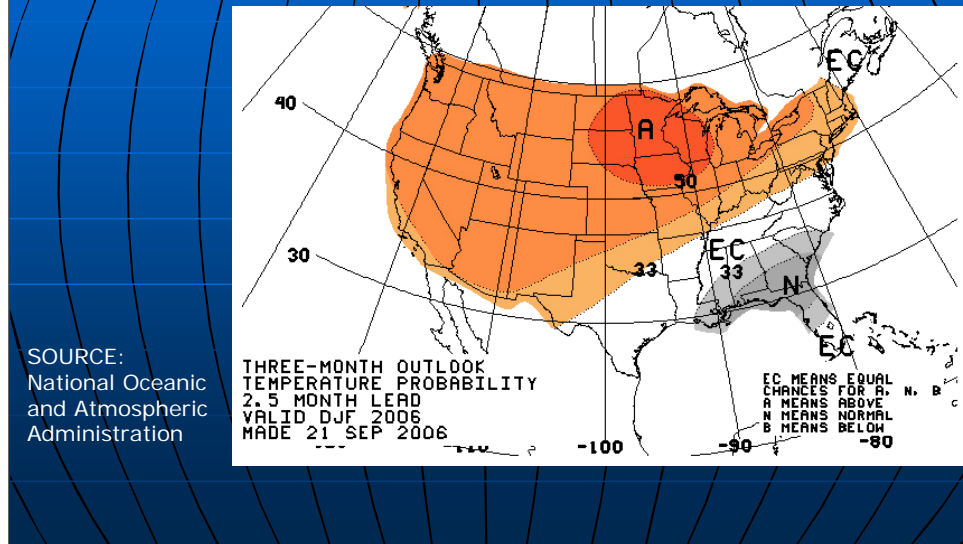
SOURCE:
National Oceanic and Atmospheric Administration

40

30

EC

A

50

EC

33

33

N

EC

THREE-MONTH OUTLOOK
TEMPERATURE PROBABILITY
2.5 MONTH LEAD
VALID DJF 2006
MADE 21 SEP 2006

EC MEANS EQUAL CHANCES FOR A, N, B
A MEANS ABOVE
N MEANS NORMAL
B MEANS BELOW

-100

-90

-80